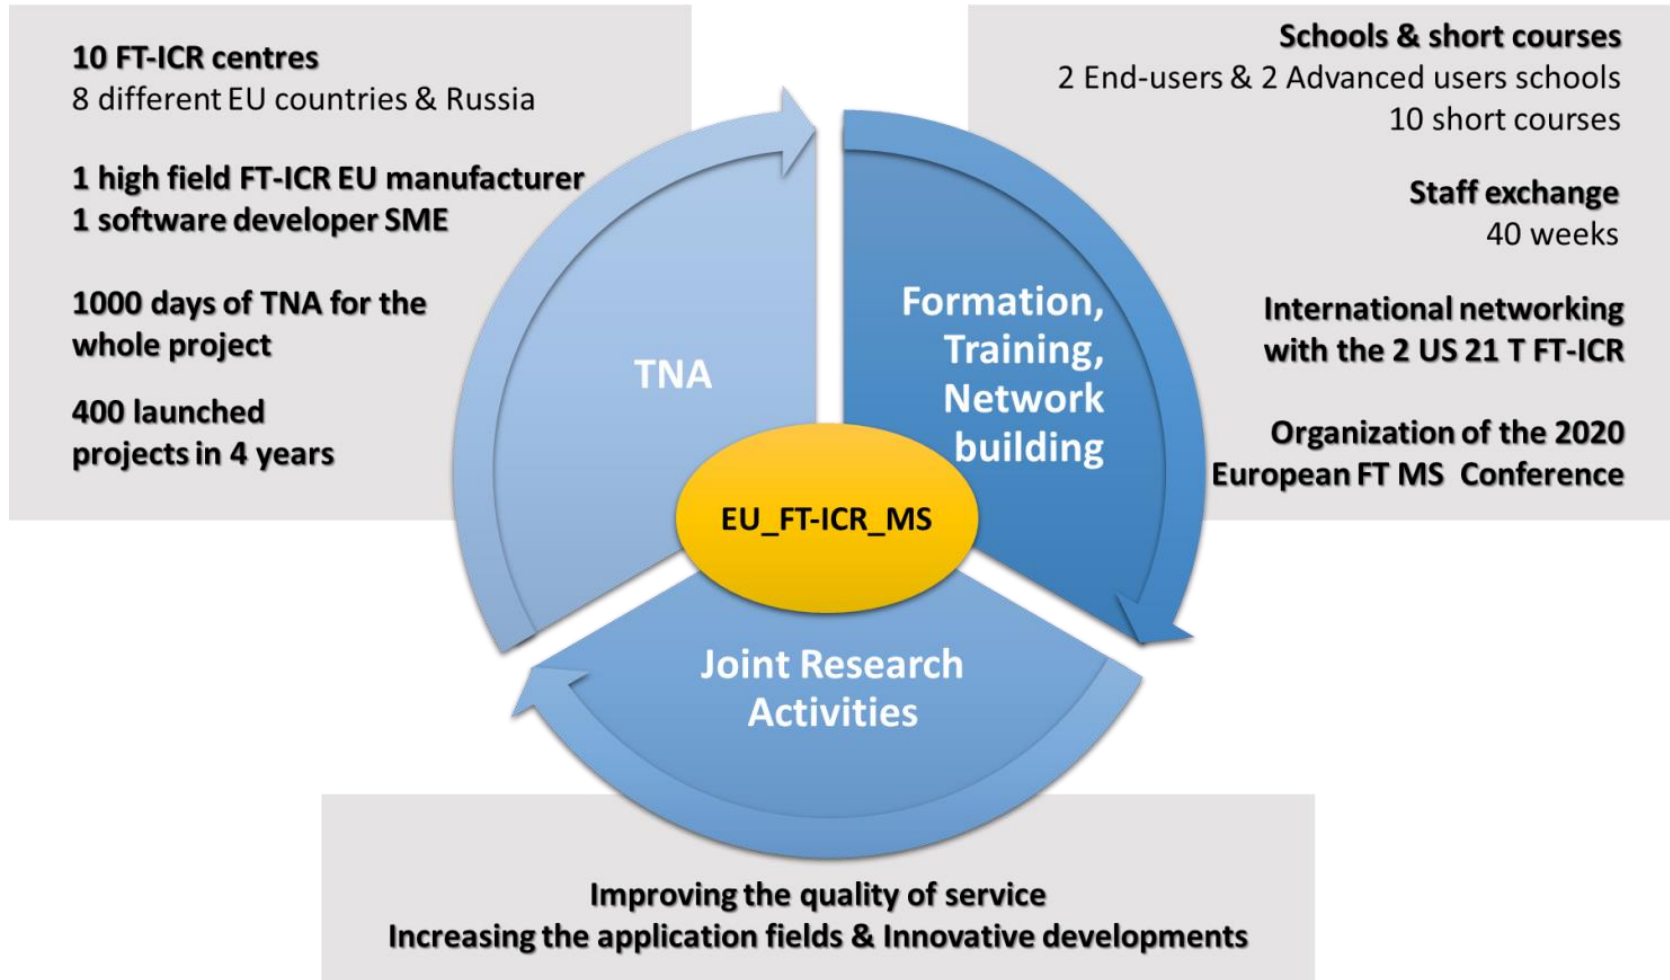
10 FT-ICR centres
8 different EU countries & Russia

1 high field FT-ICR EU manufacturer
1 software developer SME

1000 days of TNA for the whole project

400 launched projects in 4 years

Schools & short courses
2 End-users & 2 Advanced users schools
10 short courses

Staff exchange
40 weeks

International networking with the 2 US 21 T FT-ICR

Organization of the 2020 European FT MS Conference

TNA

Formation, Training, Network building

EU_FT-ICR_MS

Joint Research Activities

Improving the quality of service
Increasing the application fields & Innovative developments